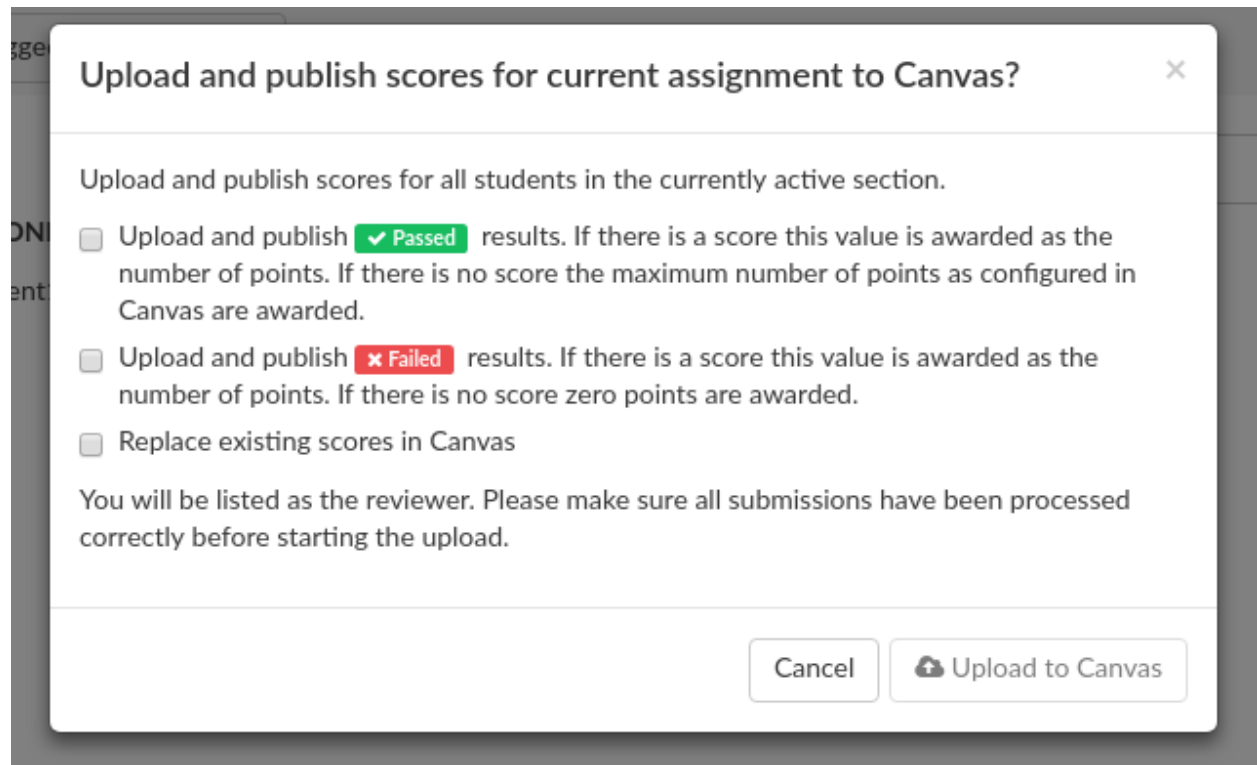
gge

ONI

ent

Upload and publish scores for current assignment to Canvas?

×

Upload and publish scores for all students in the currently active section.

Upload and publish ✔ Passed results. If there is a score this value is awarded as the number of points. If there is no score the maximum number of points as configured in Canvas are awarded.

Upload and publish ✖ Failed results. If there is a score this value is awarded as the number of points. If there is no score zero points are awarded.

Replace existing scores in Canvas

You will be listed as the reviewer. Please make sure all submissions have been processed correctly before starting the upload.

Cancel

Upload to Canvas